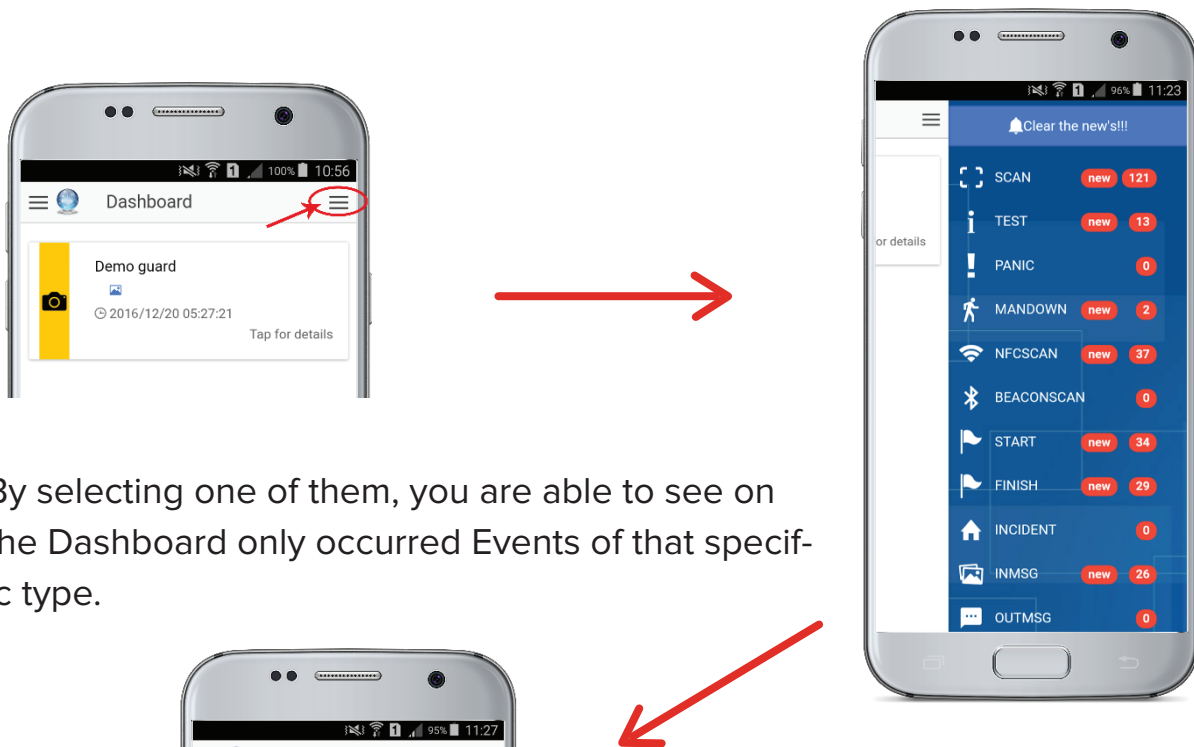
100% 10:56

Dashboard

Demo guard

2016/12/20 05:27:21

Tap for details

96% 11:23

Clear the new's!!!

or details

SCAN new 121

TEST new 13

PANIC 0

MANDOWN new 2

NFCSCAN new 37

BEACONSCAN 0

START new 34

FINISH new 29

INCIDENT 0

INMSG new 26

OUTMSG 0

By selecting one of them, you are able to see on the Dashboard only occurred Events of that specific type.

95% 11:27